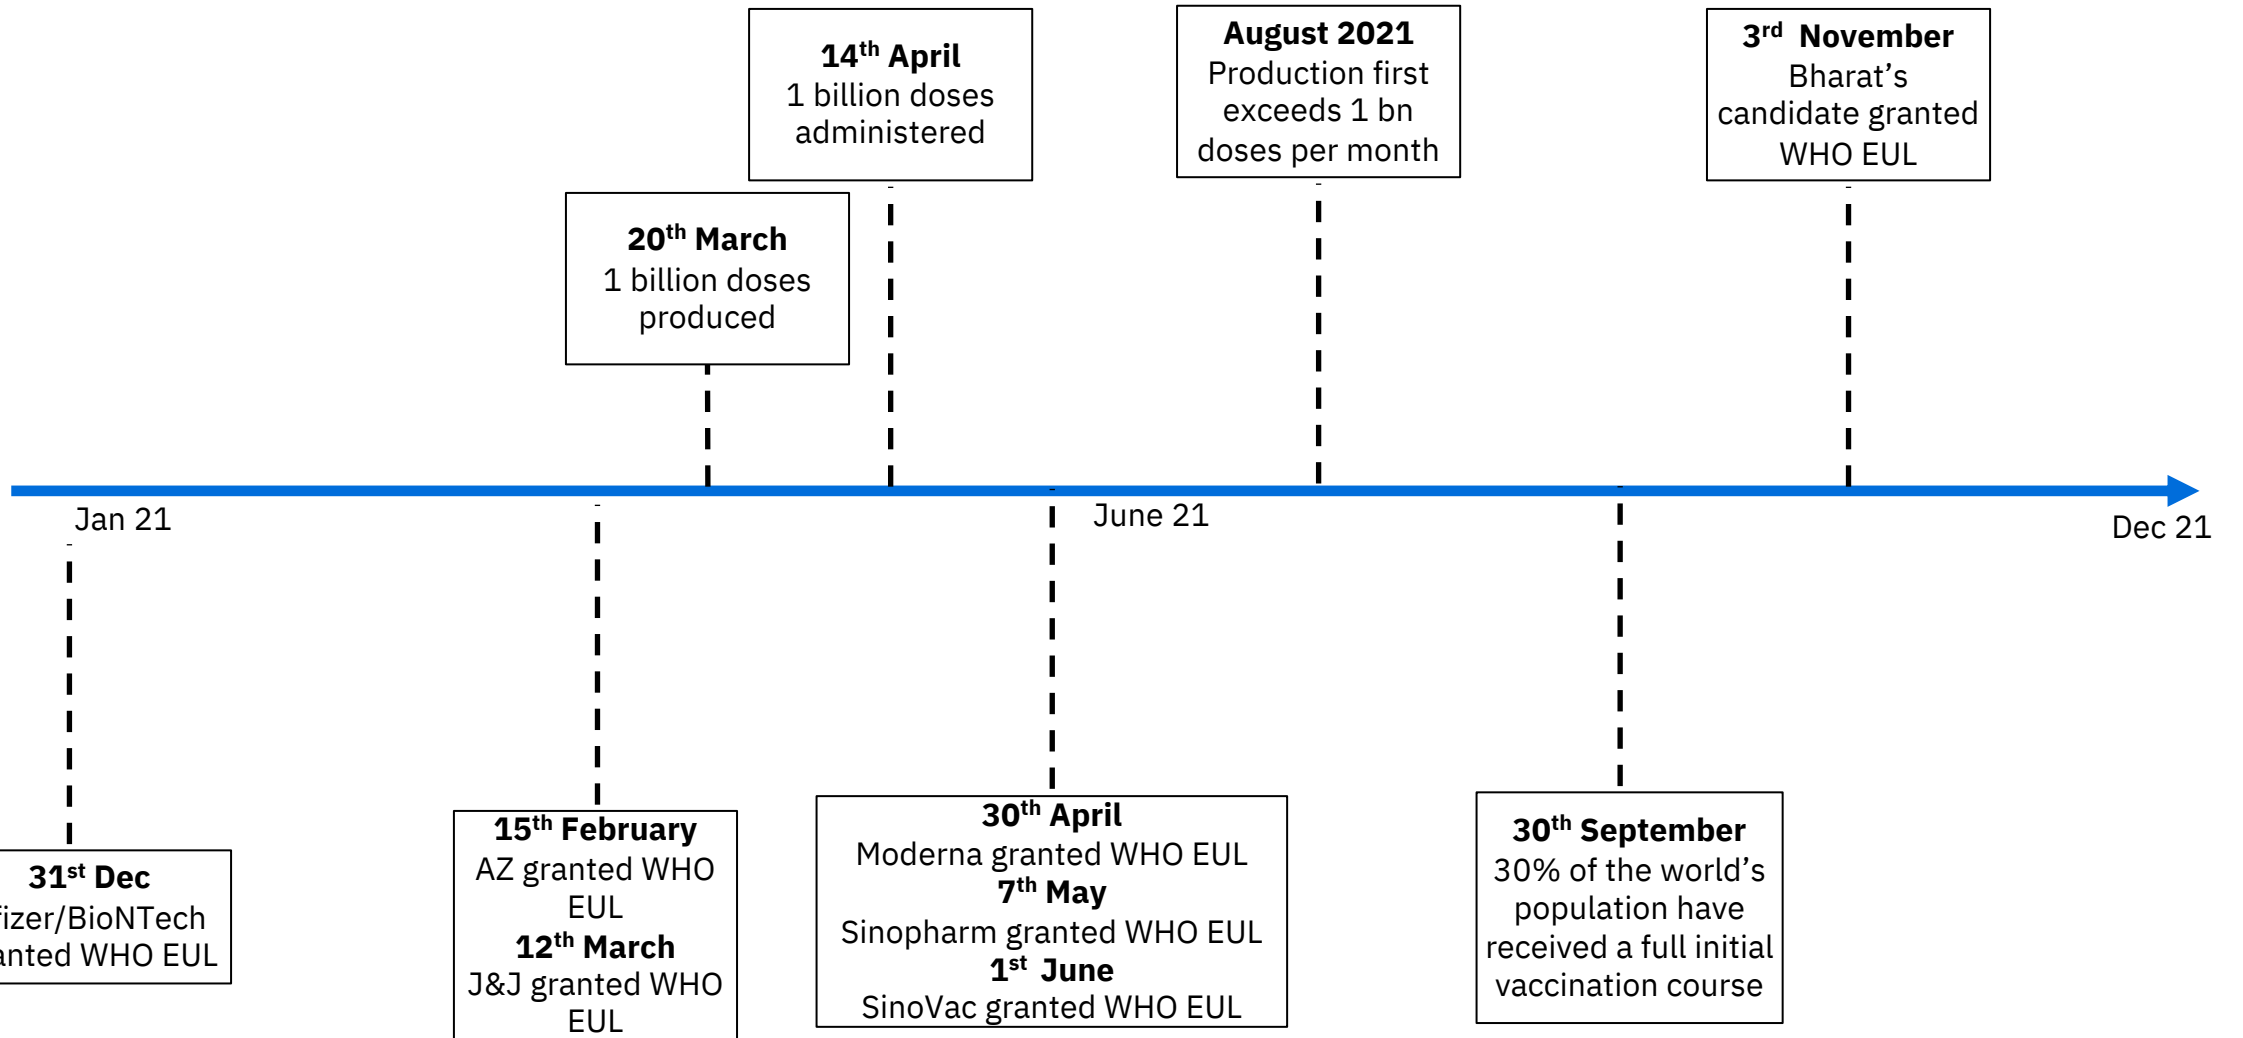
14$^{th}$ April
1 billion doses administered

August 2021
Production first exceeds 1 bn doses per month

3$^{rd}$ November
Bharat's candidate granted WHO EUL

20$^{th}$ March
1 billion doses produced

Jan 21

June 21

Dec 21

31$^{st}$ Dec
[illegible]fizer/BioNTech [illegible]anted WHO EUL

15$^{th}$ February
AZ granted WHO EUL
12$^{th}$ March
J&J granted WHO EUL

30$^{th}$ April
Moderna granted WHO EUL
7$^{th}$ May
Sinopharm granted WHO EUL
1$^{st}$ June
SinoVac granted WHO EUL

30$^{th}$ September
30% of the world's population have received a full initial vaccination course